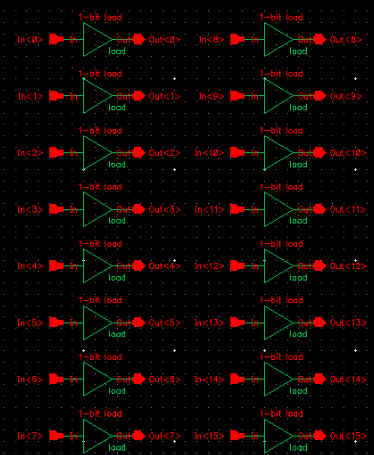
1-bit load
In<0> In Out Out<0>
load

1-bit load
In<8> In Out Out<8>
load

1-bit load
In<1> In Out Out<1>
load

1-bit load
In<9> In Out Out<9>
load

1-bit load
In<2> In Out Out<2>
load

1-bit load
In<10> In Out Out<10>
load

1-bit load
In<3> In Out Out<3>
load

1-bit load
In<11> In Out Out<11>
load

1-bit load
In<4> In Out Out<4>
load

1-bit load
In<12> In Out Out<12>
load

1-bit load
In<5> In Out Out<5>
load

1-bit load
In<13> In Out Out<13>
load

1-bit load
In<6> In Out Out<6>
load

1-bit load
In<14> In Out Out<14>
load

1-bit load
In<7> In Out Out<7>
load

1-bit load
In<15> In Out Out<15>
load